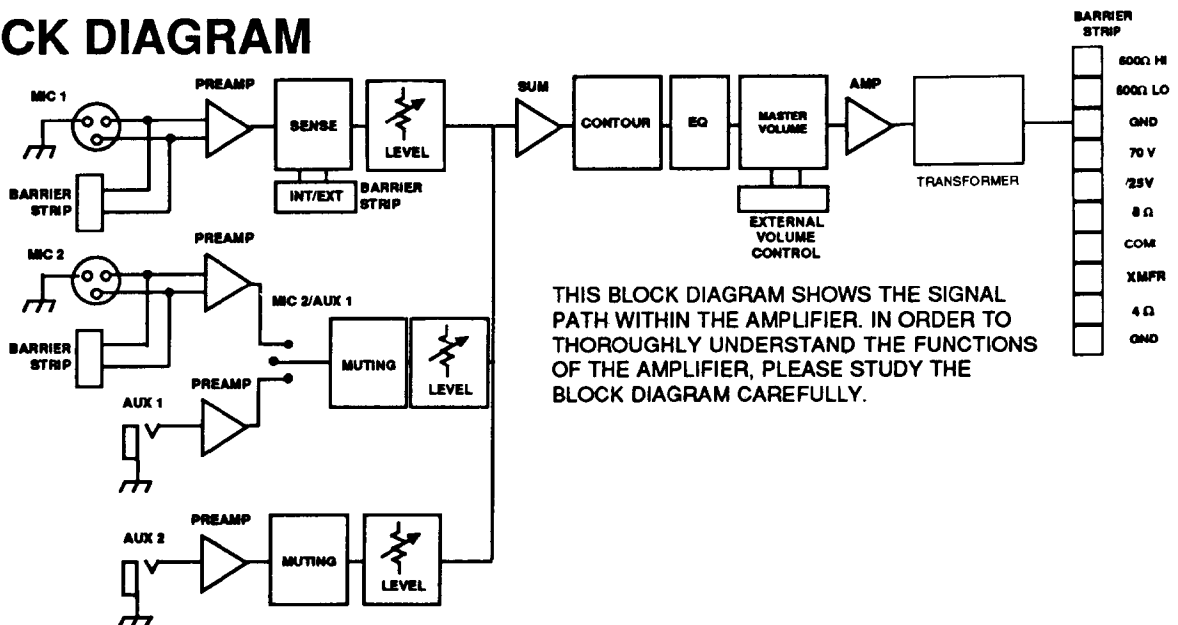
CK DIAGRAM

MIC 1

PREAMP

SENSE

LEVEL

INT/EXT

BARRIER STRIP

BARRIER STRIP

MIC 2

PREAMP

MIC 2/AUX 1

BARRIER STRIP

MUTING

LEVEL

PREAMP

AUX 1

AUX 2

PREAMP

MUTING

LEVEL

SUM

CONTOUR

EQ

MASTER VOLUME

EXTERNAL VOLUME CONTROL

AMP

TRANSFORMER

BARRIER STRIP

600Ω HI

600Ω LO

GND

70 V

/25V

8 Ω

COM

XMFR

4 Ω

GND

THIS BLOCK DIAGRAM SHOWS THE SIGNAL PATH WITHIN THE AMPLIFIER. IN ORDER TO THOROUGHLY UNDERSTAND THE FUNCTIONS OF THE AMPLIFIER, PLEASE STUDY THE BLOCK DIAGRAM CAREFULLY.